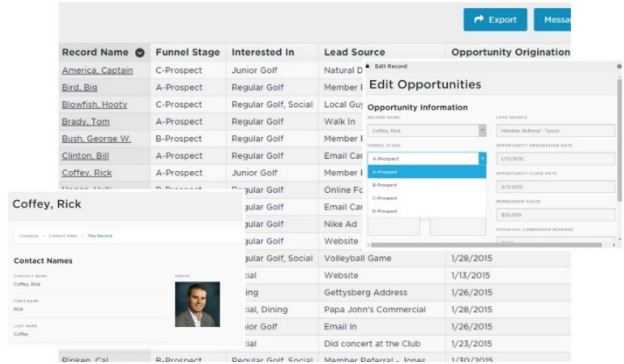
Export
Messa

| Record Name | Funnel Stage | Interested In | Lead Source | Opportunity Origination |
|---|---|---|---|---|
| America, Captain | C-Prospect | Junior Golf | Natural D | |
| Bird, Big | A-Prospect | Regular Golf | Member | |
| Blowfish, Hooty | C-Prospect | Regular Golf, Social | Local Guy | |
| Brady, Tom | A-Prospect | Regular Golf | Walk In | |
| Bush, George W. | B-Prospect | Regular Golf | Member | |
| Clinton, Bill | A-Prospect | Regular Golf | Email Car | |
| Coffey, Rick | A-Prospect | Junior Golf | Member | |
| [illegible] | | Regular Golf | Online Fo | |
| | | Regular Golf | Email Car | |
| | | Regular Golf | Nike Ad | |
| | | Regular Golf | Website | |
| | | Regular Golf, Social | Volleyball Game | 1/28/2015 |
| | | Social | Website | 1/13/2015 |
| | | Dining | Gettysberg Address | 1/26/2015 |
| | | Social, Dining | Papa John's Commercial | 1/28/2015 |
| | | Junior Golf | Email In | 1/26/2015 |
| | | Social | Did concert at the Club | 1/23/2015 |
| Pinken, Cal | B-Prospect | Regular Golf, Social | Member Referral - Jones | 1/30/2015 |

Edit Record

Edit Opportunities

Opportunity Information

RECORD NAME
Coffey, Rick
LEAD SOURCE
Member Referral - Tyson
FUNNEL STAGE
A-Prospect
A-Prospect
B-Prospect
C-Prospect
D-Prospect
OPPORTUNITY ORIGINATION DATE
1/10/2015
OPPORTUNITY CLOSE DATE
2/3/2015
MEMBERSHIP VALUE
$35,000
POTENTIAL COMMISSION REVENUE

Coffey, Rick

Contacts > Contact View > This Record

Contact Names

CONTACT NAME
Coffey, Rick
FIRST NAME
Rick
LAST NAME
Coffey
PHOTO